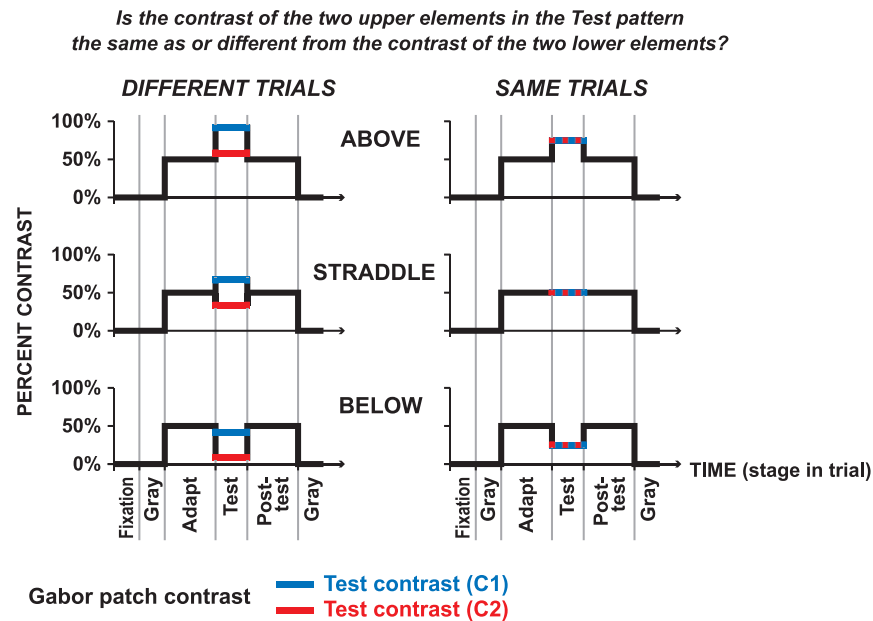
Is the contrast of the two upper elements in the Test pattern the same as or different from the contrast of the two lower elements?

DIFFERENT TRIALS

SAME TRIALS

PERCENT CONTRAST

100%
50%
0%

ABOVE

100%
50%
0%

STRADDLE

100%
50%
0%

BELOW

TIME (stage in trial)

Fixation
Gray
Adapt
Test
Post-test
Gray

Fixation
Gray
Adapt
Test
Post-test
Gray

Gabor patch contrast
Test contrast (C1)
Test contrast (C2)